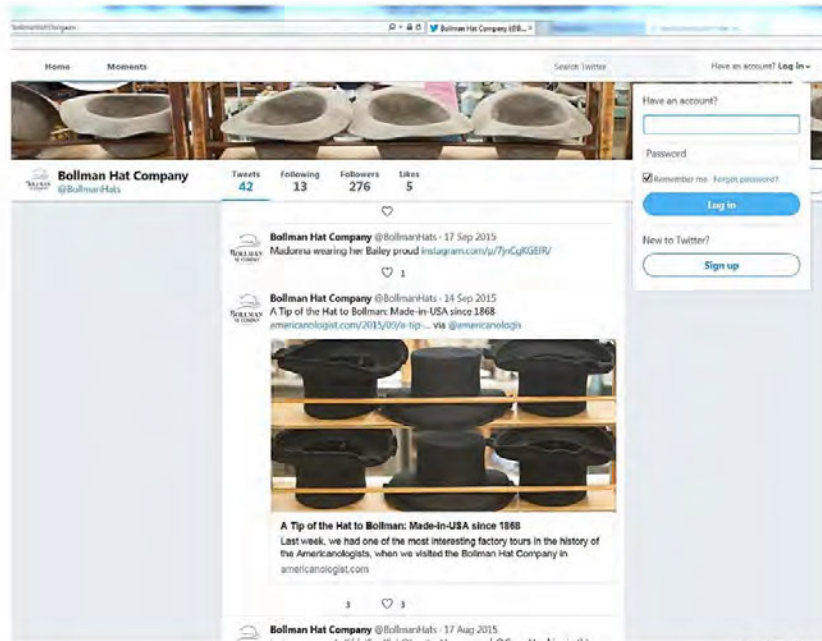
BollmanHats?lang=en

Bollman Hat Company (@B... ×

Home Moments

Search Twitter

Have an account? Log in

Bollman Hat Company
@BollmanHats

| Tweets | Following | Followers | Likes |
|---|---|---|---|
| 42 | 13 | 276 | 5 |

Have an account?

Password

Remember me · Forgot password?

Log in

New to Twitter?

Sign up

Bollman Hat Company @BollmanHats · 17 Sep 2015
Madonna wearing her Bailey proud instagram.com/p/7jnCgKGEIR/

1

Bollman Hat Company @BollmanHats · 14 Sep 2015
A Tip of the Hat to Bollman: Made-in-USA since 1868
americanologist.com/2015/09/a-tip-... via @americanologis

A Tip of the Hat to Bollman: Made-in-USA since 1868
Last week, we had one of the most interesting factory tours in the history of the Americanologists, when we visited the Bollman Hat Company in
americanologist.com

3 3

Bollman Hat Company @BollmanHats · 17 Aug 2015
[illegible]